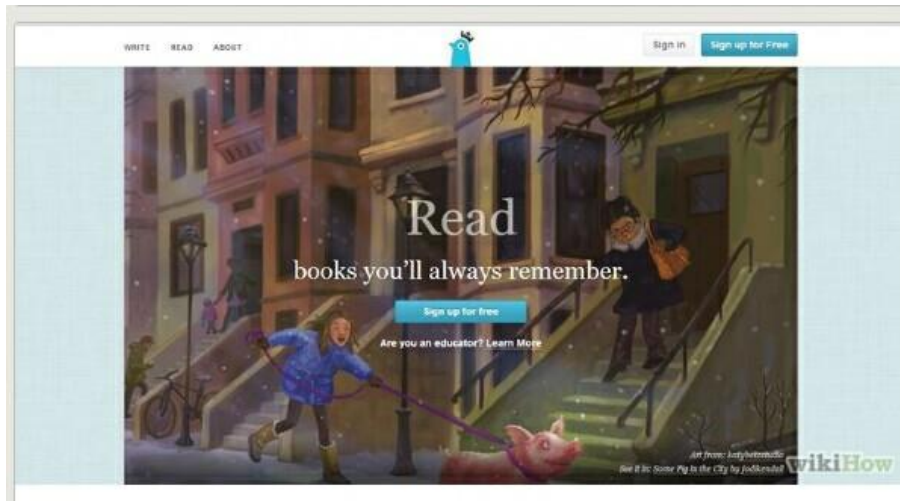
WRITE READ ABOUT

Sign in

Sign up for Free

Read

books you'll always remember.

Sign up for free

Are you an educator? Learn More

Art from: katybetremolo
See it in: Some Pig in the City by Jodikendall

wikiHow